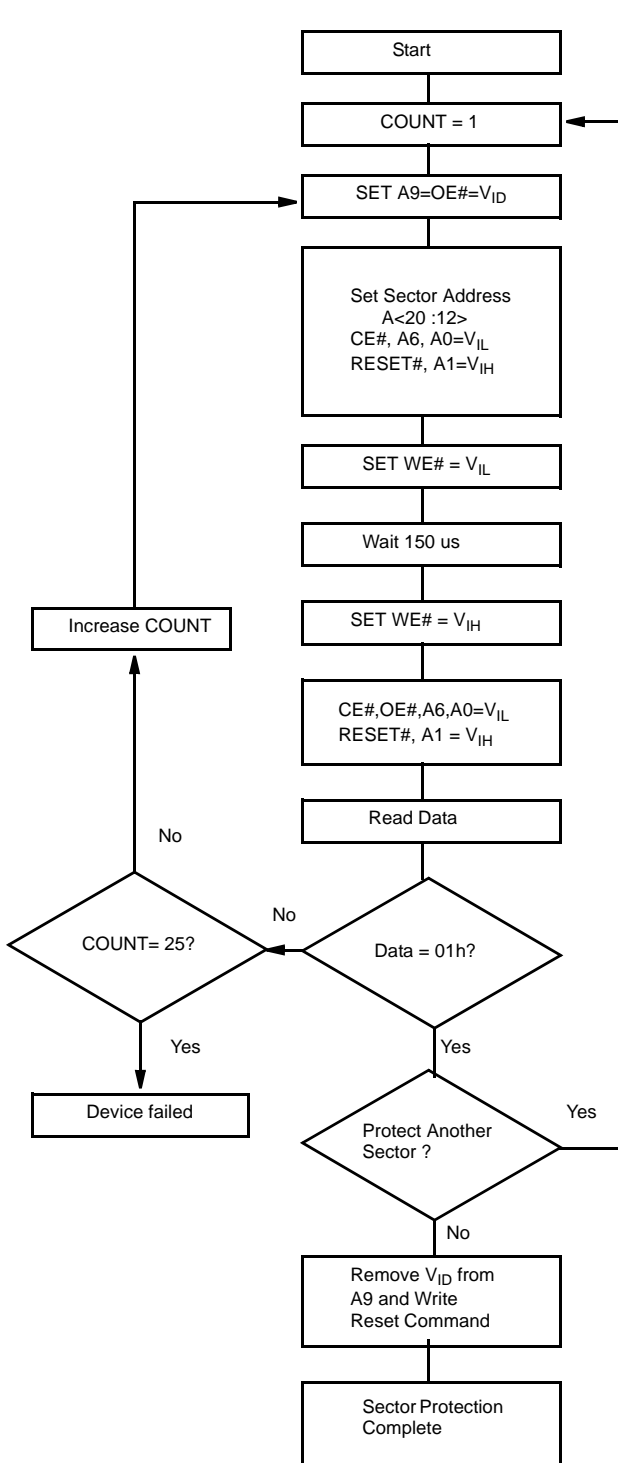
Start

COUNT = 1

SET A9=OE#=$V_{ID}$

Set Sector Address
A<20 :12>
CE#, A6, A0=$V_{IL}$
RESET#, A1=$V_{IH}$

SET WE# = $V_{IL}$

Wait 150 us

Increase COUNT

SET WE# = $V_{IH}$

CE#,OE#,A6,A0=$V_{IL}$
RESET#, A1 = $V_{IH}$

No

Read Data

No

COUNT= 25?

Data = 01h?

Yes

Yes

Device failed

Yes

Protect Another Sector ?

No

Remove $V_{ID}$ from A9 and Write Reset Command

Sector Protection Complete